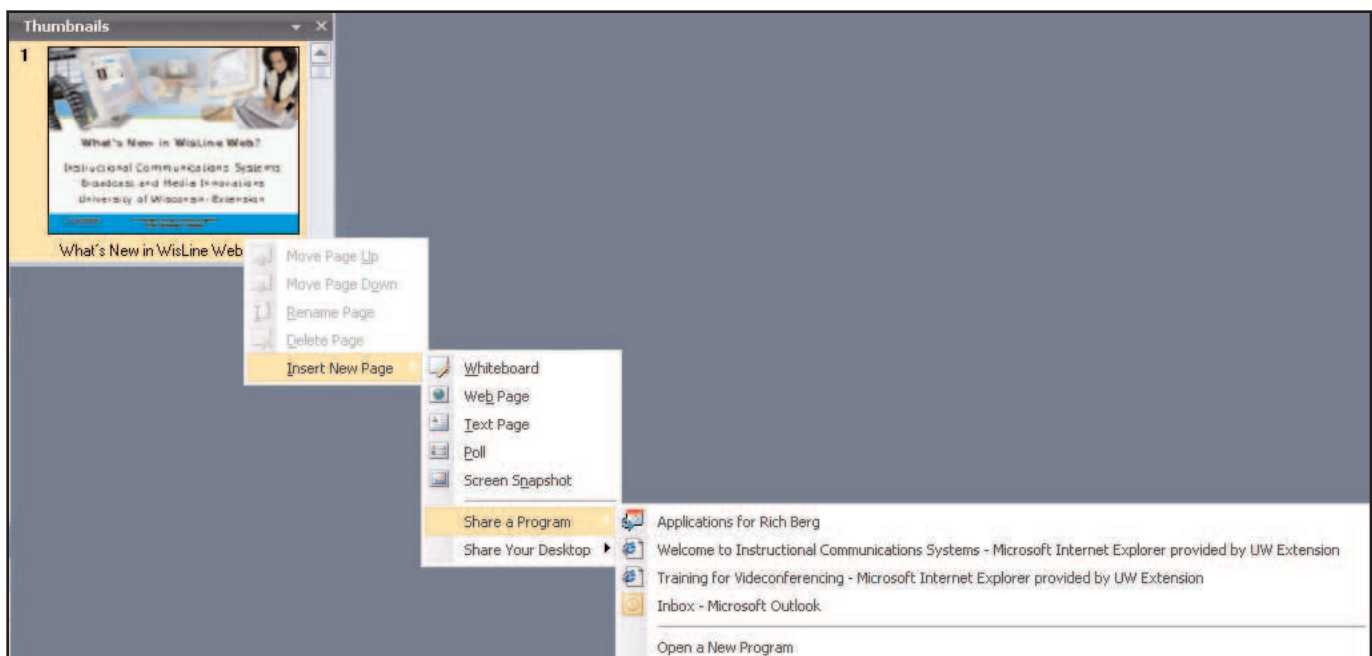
Thumbnails

1

What's New in WisLine Web?

Instructional Communications Systems
Broadcast and Media Innovations
University of Wisconsin-Extension

What's New in WisLine Web

Move Page Up
Move Page Down
Rename Page
Delete Page
Insert New Page

Whiteboard
Web Page
Text Page
Poll
Screen Snapshot
Share a Program
Share Your Desktop

Applications for Rich Berg
Welcome to Instructional Communications Systems - Microsoft Internet Explorer provided by UW Extension
Training for Videoconferencing - Microsoft Internet Explorer provided by UW Extension
Inbox - Microsoft Outlook
Open a New Program